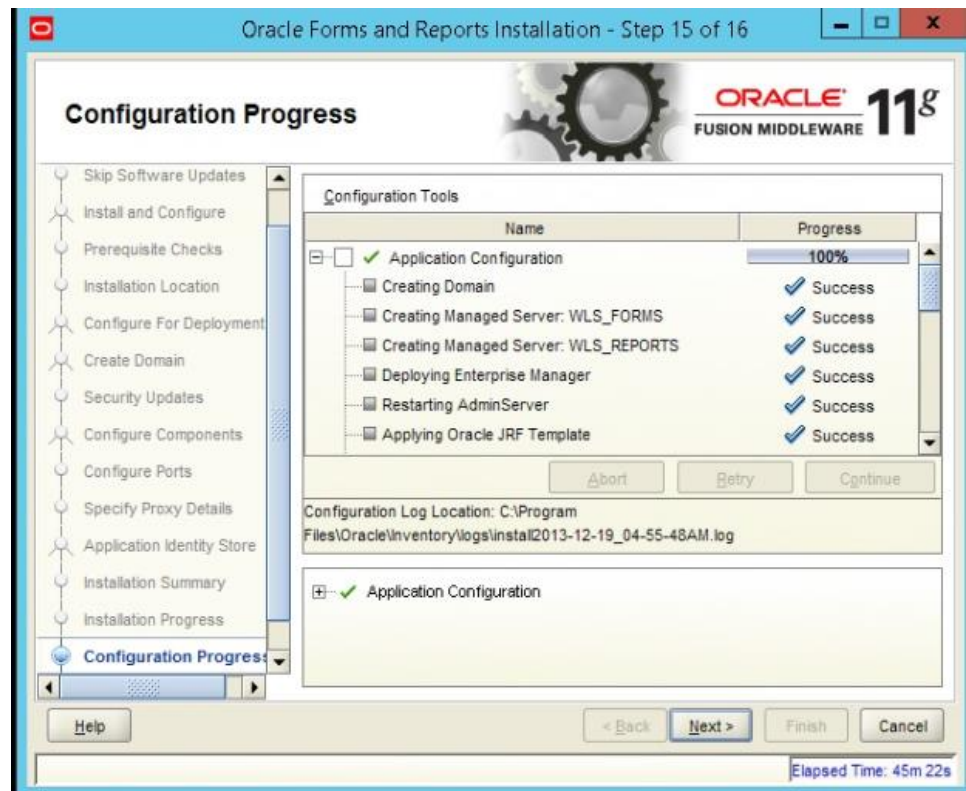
Oracle Forms and Reports Installation - Step 15 of 16

Configuration Progress

ORACLE
FUSION MIDDLEWARE
11g

Skip Software Updates
Install and Configure
Prerequisite Checks
Installation Location
Configure For Deployment
Create Domain
Security Updates
Configure Components
Configure Ports
Specify Proxy Details
Application Identity Store
Installation Summary
Installation Progress
Configuration Progress

Configuration Tools

| Name | Progress |
|---|---|
| Application Configuration | 100% |
| Creating Domain | Success |
| Creating Managed Server: WLS_FORMS | Success |
| Creating Managed Server: WLS_REPORTS | Success |
| Deploying Enterprise Manager | Success |
| Restarting AdminServer | Success |
| Applying Oracle JRF Template | Success |

Abort
Retry
Continue

Configuration Log Location: C:\Program Files\Oracle\Inventory\logs\install2013-12-19_04-55-48AM.log

Application Configuration

Help
< Back
Next >
Finish
Cancel

Elapsed Time: 45m 22s